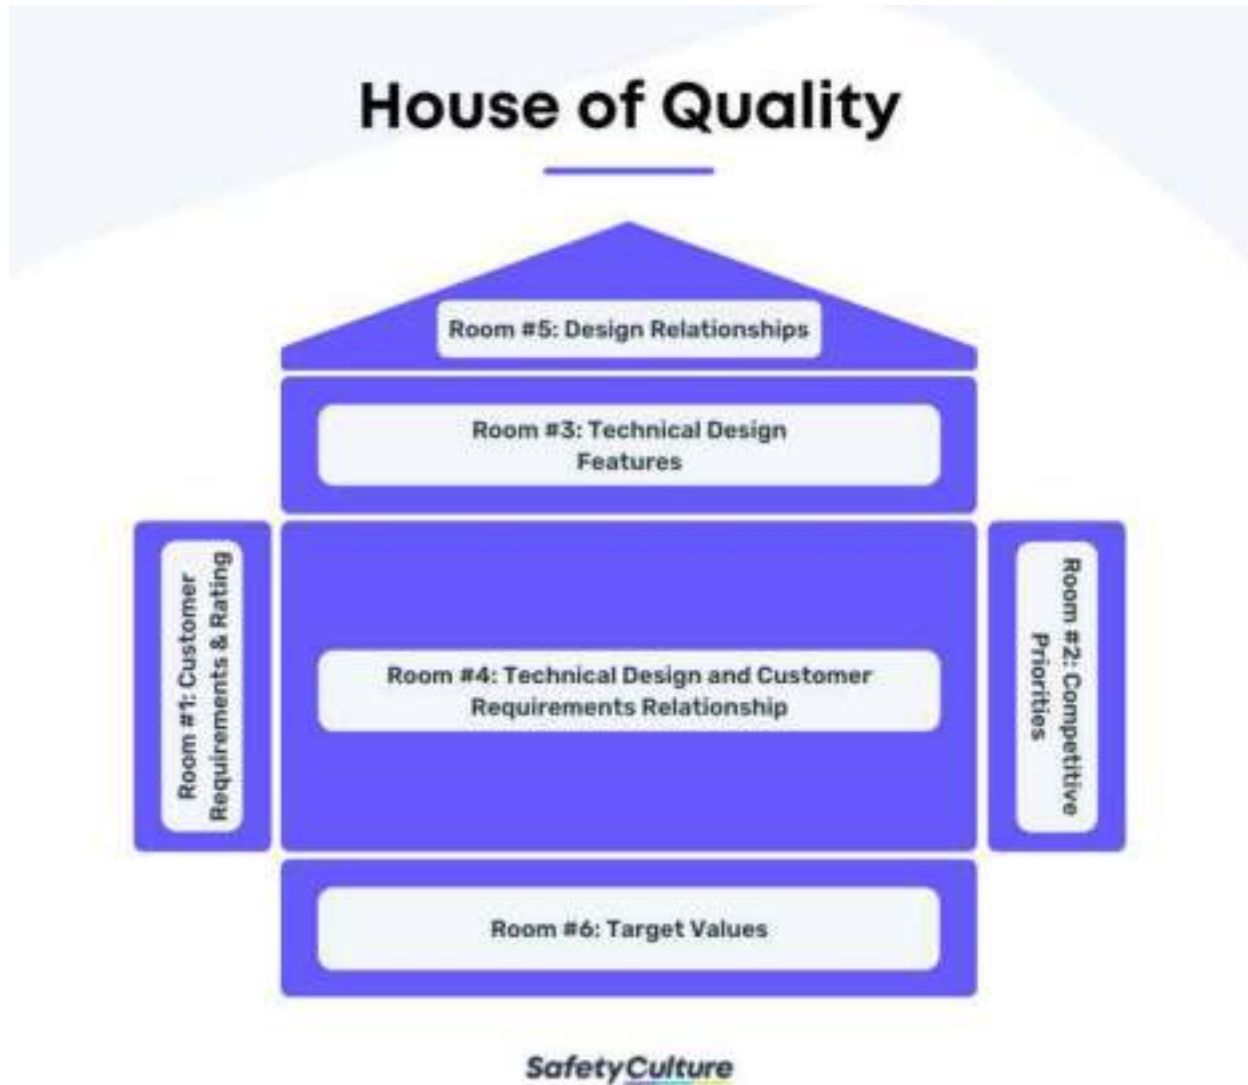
House of Quality

Room #5: Design Relationships

Room #3: Technical Design Features

Room #1: Customer Requirements & Rating

Room #4: Technical Design and Customer Requirements Relationship

Room #2: Competitive Priorities

Room #6: Target Values

SafetyCulture